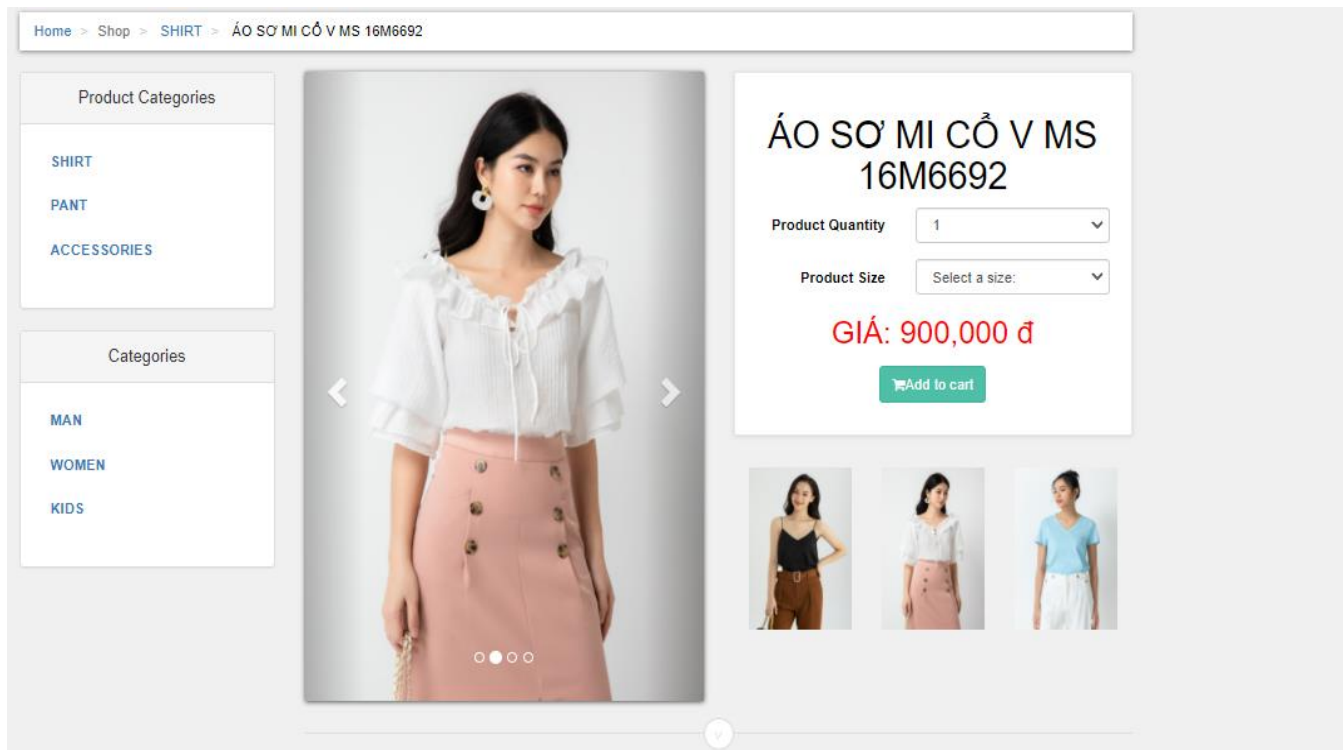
Home > Shop > SHIRT > ÁO SƠ MI CỔ V MS 16M6692

Product Categories

SHIRT

PANT

ACCESSORIES

Categories

MAN

WOMEN

KIDS

ÁO SƠ MI CỔ V MS 16M6692

Product Quantity 1

Product Size Select a size:

GIÁ: 900,000 đ

Add to cart